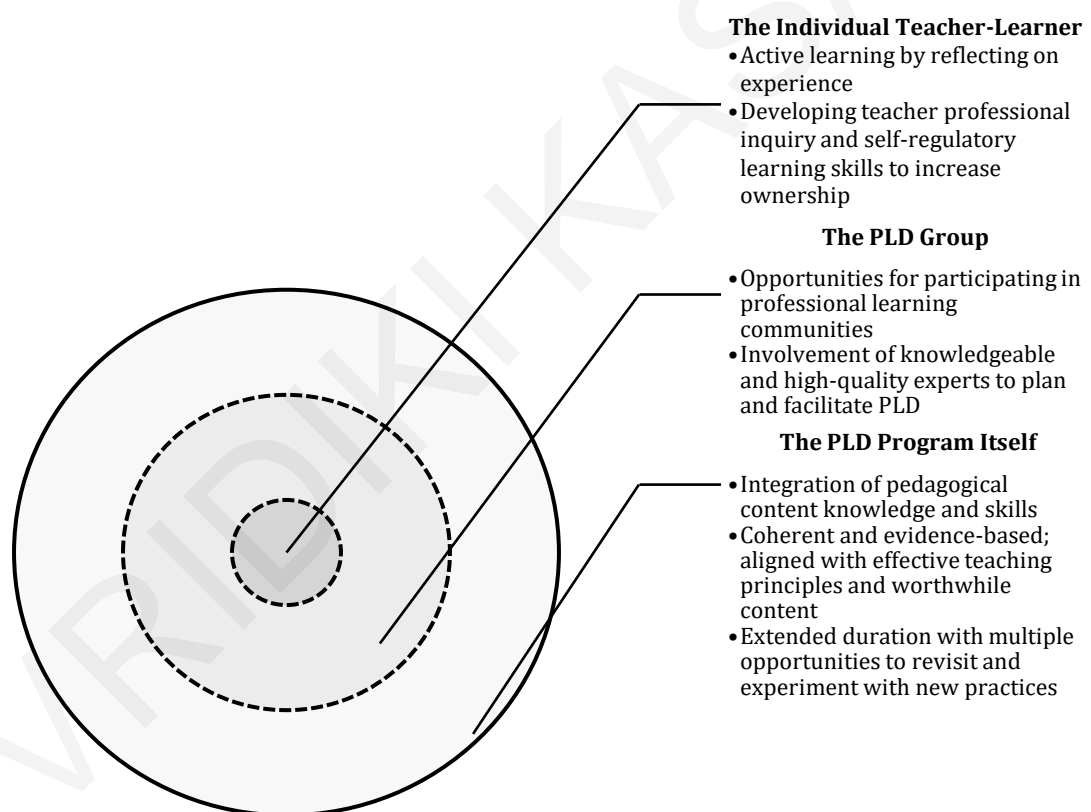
VRIDIKI KAS

**The Individual Teacher-Learner**
• Active learning by reflecting on experience
• Developing teacher professional inquiry and self-regulatory learning skills to increase ownership

**The PLD Group**
• Opportunities for participating in professional learning communities
• Involvement of knowledgeable and high-quality experts to plan and facilitate PLD

**The PLD Program Itself**
• Integration of pedagogical content knowledge and skills
• Coherent and evidence-based; aligned with effective teaching principles and worthwhile content
• Extended duration with multiple opportunities to revisit and experiment with new practices